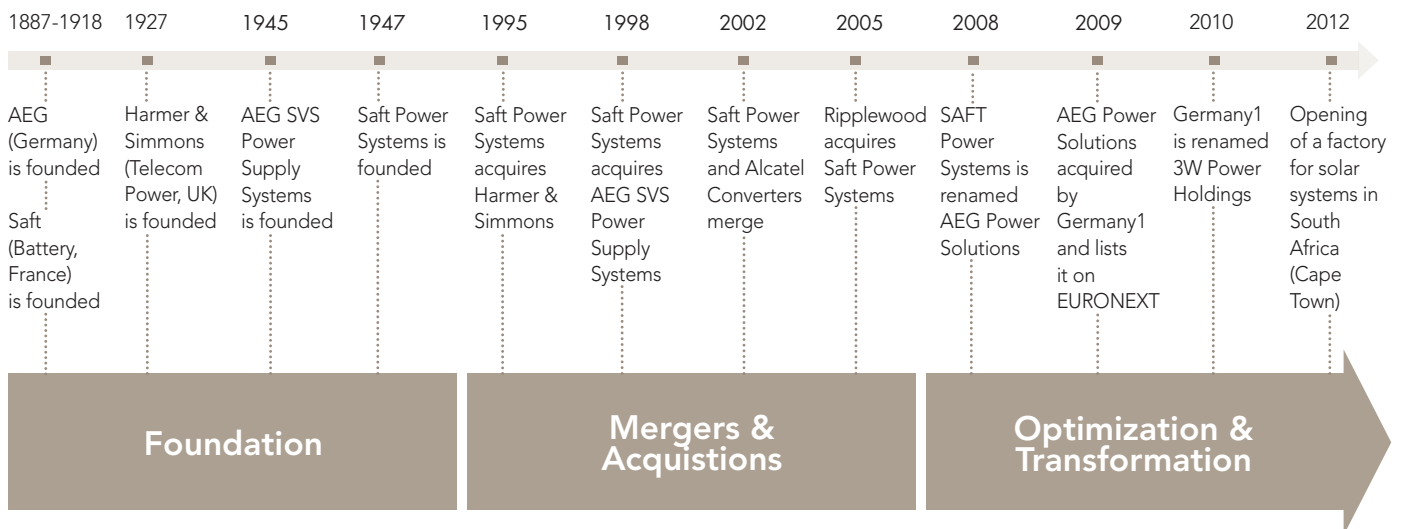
1887-1918
AEG (Germany) is founded
Saft (Battery, France) is founded

1927
Harmer & Simmons (Telecom Power, UK) is founded

1945
AEG SVS Power Supply Systems is founded

1947
Saft Power Systems is founded

1995
Saft Power Systems acquires Harmer & Simmons

1998
Saft Power Systems acquires AEG SVS Power Supply Systems

2002
Saft Power Systems and Alcatel Converters merge

2005
Ripplewood acquires Saft Power Systems

2008
SAFT Power Systems is renamed AEG Power Solutions

2009
AEG Power Solutions acquired by Germany1 and lists it on EURONEXT

2010
Germany1 is renamed 3W Power Holdings

2012
Opening of a factory for solar systems in South Africa (Cape Town)

Foundation

Mergers & Acquistions

Optimization & Transformation